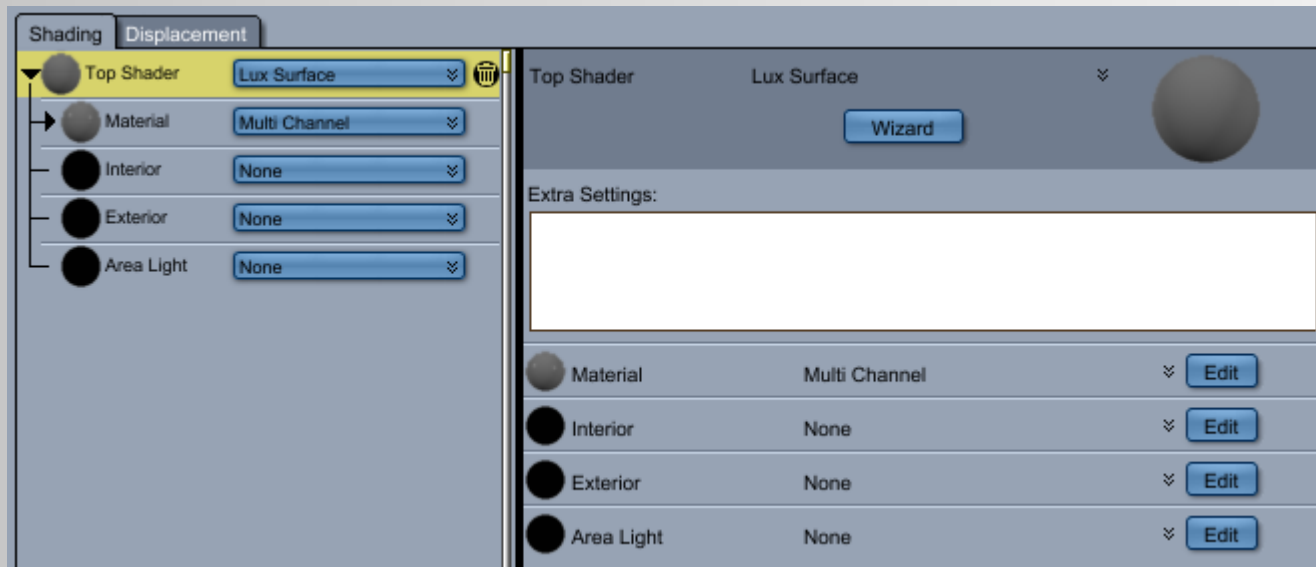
Shading Displacement

Top Shader Lux Surface
Material Multi Channel
Interior None
Exterior None
Area Light None

Top Shader Lux Surface
Wizard

Extra Settings:

Material Multi Channel Edit
Interior None Edit
Exterior None Edit
Area Light None Edit